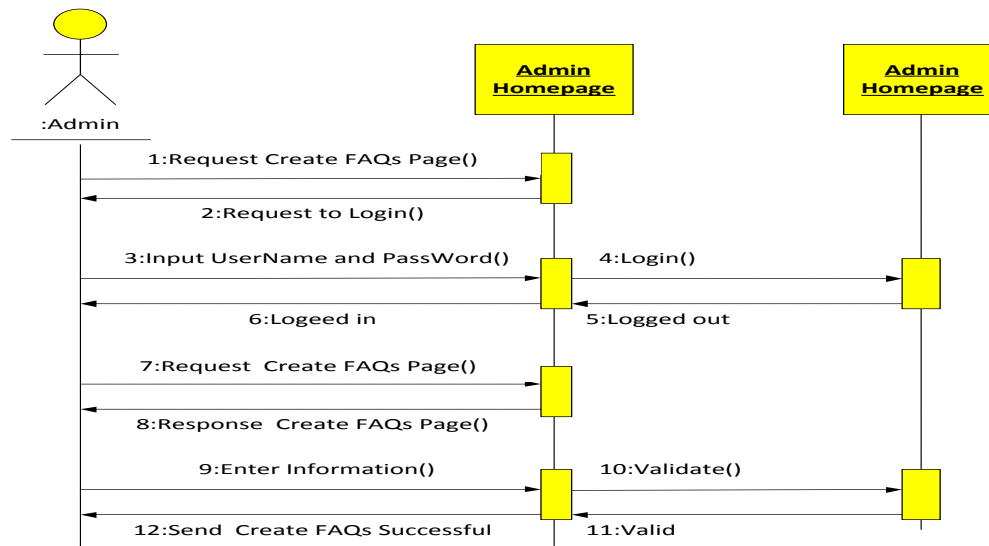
:Admin

Admin Homepage

Admin Homepage

1:Request Create FAQs Page()

2:Request to Login()

3:Input UserName and PassWord()

4:Login()

6:Logeed in

5:Logged out

7:Request Create FAQs Page()

8:Response Create FAQs Page()

9:Enter Information()

10:Validate()

12:Send Create FAQs Successful

11:Valid